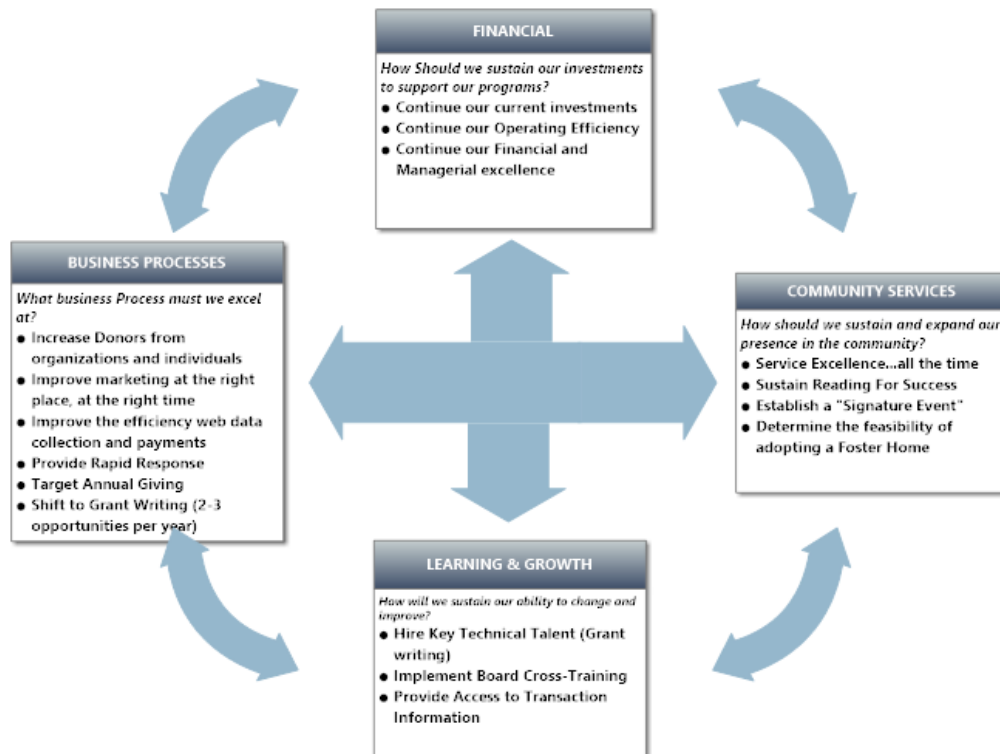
FINANCIAL

How Should we sustain our investments to support our programs?
- Continue our current investments
- Continue our Operating Efficiency
- Continue our Financial and Managerial excellence

BUSINESS PROCESSES

What business Process must we excel at?
- Increase Donors from organizations and individuals
- Improve marketing at the right place, at the right time
- Improve the efficiency web data collection and payments
- Provide Rapid Response
- Target Annual Giving
- Shift to Grant Writing (2-3 opportunities per year)

COMMUNITY SERVICES

How should we sustain and expand our presence in the community?
- Service Excellence...all the time
- Sustain Reading For Success
- Establish a "Signature Event"
- Determine the feasibility of adopting a Foster Home

LEARNING & GROWTH

How will we sustain our ability to change and improve?
- Hire Key Technical Talent (Grant writing)
- Implement Board Cross-Training
- Provide Access to Transaction Information